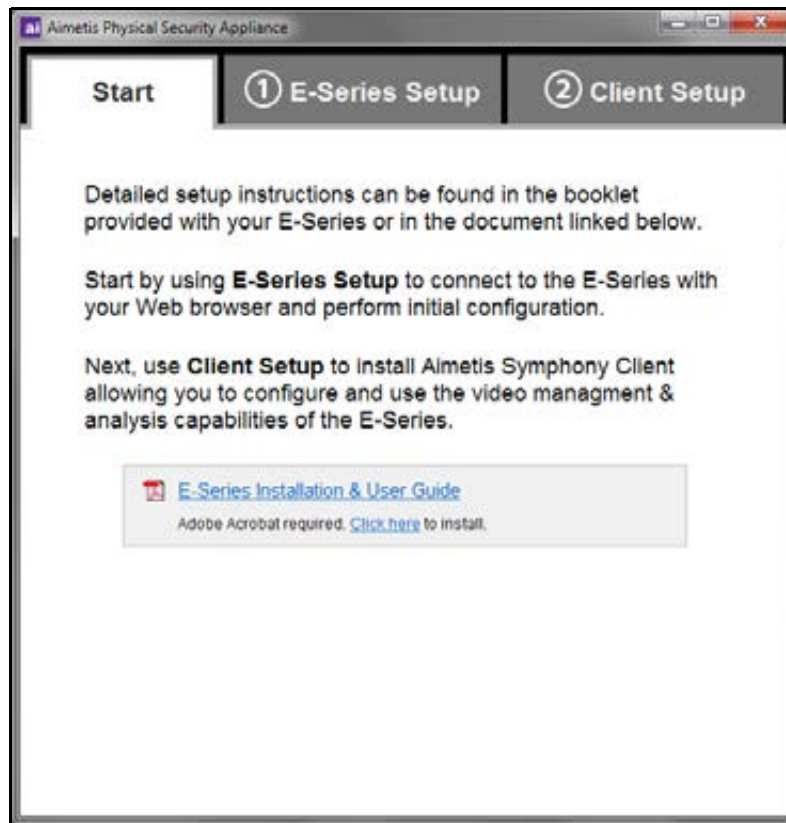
ai Aimetis Physical Security Appliance

Start

① E-Series Setup

② Client Setup

Detailed setup instructions can be found in the booklet provided with your E-Series or in the document linked below.

Start by using **E-Series Setup** to connect to the E-Series with your Web browser and perform initial configuration.

Next, use **Client Setup** to install Aimetis Symphony Client allowing you to configure and use the video managment & analysis capabilities of the E-Series.

E-Series Installation & User Guide
Adobe Acrobat required. Click here to install.